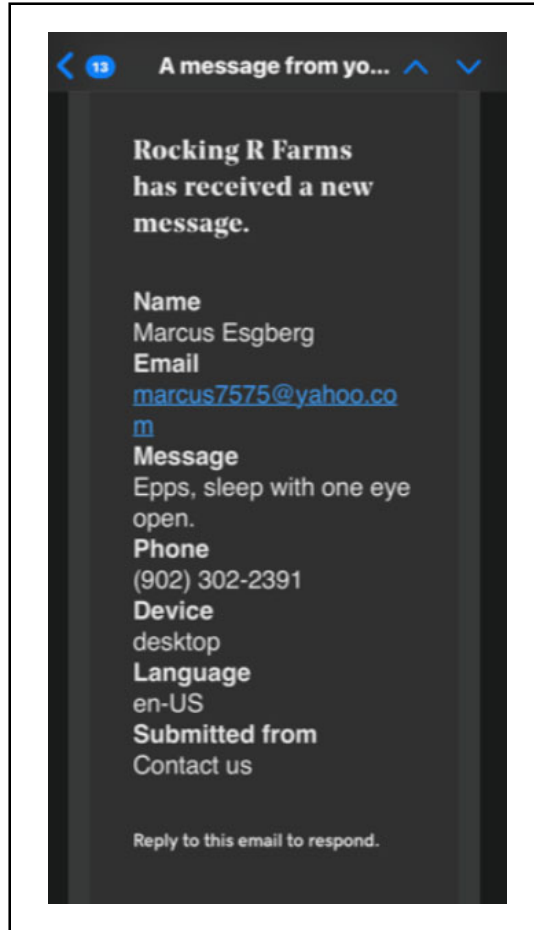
13 A message from yo...

Rocking R Farms has received a new message.

Name
Marcus Esgberg
Email
marcus7575@yahoo.com
Message
Epps, sleep with one eye open.
Phone
(902) 302-2391
Device
desktop
Language
en-US
Submitted from
Contact us

Reply to this email to respond.